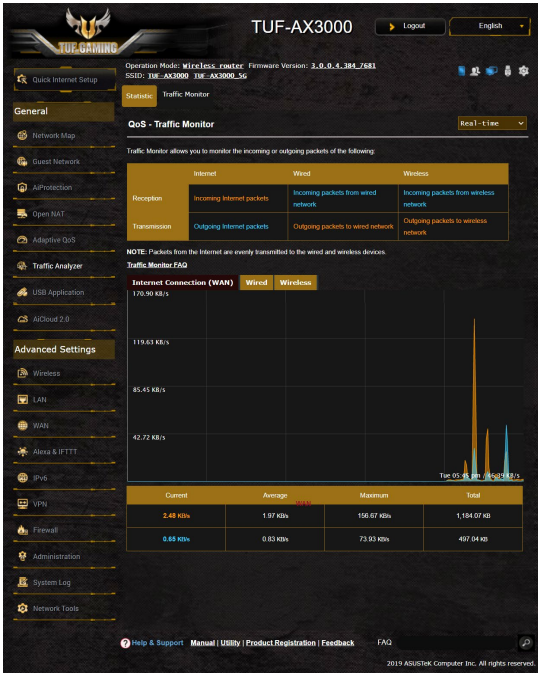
TUF GAMING

TUF-AX3000

Logout

English

Operation Mode: Wireless router Firmware Version: 3.0.0.4.384_7681
SSID: TUF-AX3000 TUF-AX3000_5G

Quick Internet Setup

General

Network Map

Guest Network

AiProtection

Open NAT

Adaptive QoS

Traffic Analyzer

USB Application

AiCloud 2.0

Advanced Settings

Wireless

LAN

WAN

Alexa & IFTTT

IPv6

VPN

Firewall

Administration

System Log

Network Tools

Statistic Traffic Monitor

QoS - Traffic Monitor

Real-time

Traffic Monitor allows you to monitor the incoming or outgoing packets of the following:

| | Internet | Wired | Wireless |
|---|---|---|---|
| Reception | Incoming Internet packets | Incoming packets from wired network | Incoming packets from wireless network |
| Transmission | Outgoing Internet packets | Outgoing packets to wired network | Outgoing packets to wireless network |

NOTE: Packets from the Internet are evenly transmitted to the wired and wireless devices.

Traffic Monitor FAQ

Internet Connection (WAN) Wired Wireless

170.90 KB/s

119.63 KB/s

85.45 KB/s

42.72 KB/s

Tue 05:48 pm / 46.09 KB/s

WAN

| Current | Average | Maximum | Total |
|---|---|---|---|
| 2.48 KB/s | 1.97 KB/s | 156.67 KB/s | 1,184.07 KB |
| 0.65 KB/s | 0.83 KB/s | 73.93 KB/s | 497.04 KB |

Help & Support Manual | Utility | Product Registration | Feedback FAQ

2019 ASUSTeK Computer Inc. All rights reserved.